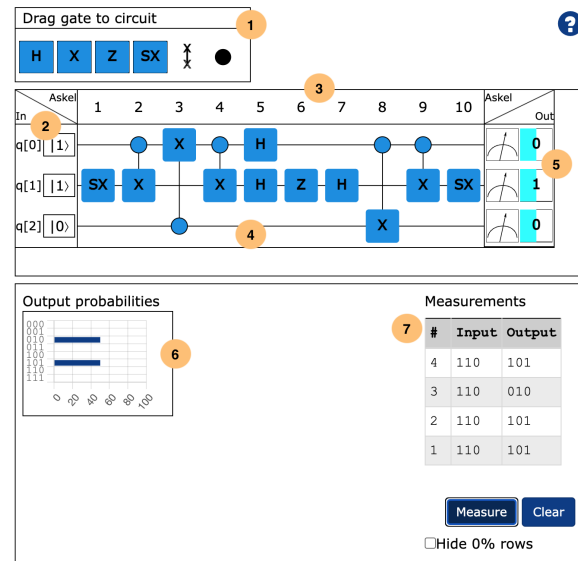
Drag gate to circuit 1

H X Z SX

?

3

Askel 1 2 3 4 5 6 7 8 9 10 Askel

In 2 Out

q[0] |1⟩ X H

q[1] |1⟩ SX X X H Z H X SX

q[2] |0⟩ 4 X

0 5
1
0

Output probabilities

000
001
010
011
100
101
110
111

0 20 40 60 80 100

6

Measurements

7

| # | Input | Output |
|---|---|---|
| 4 | 110 | 101 |
| 3 | 110 | 010 |
| 2 | 110 | 101 |
| 1 | 110 | 101 |

Measure Clear

Hide 0% rows